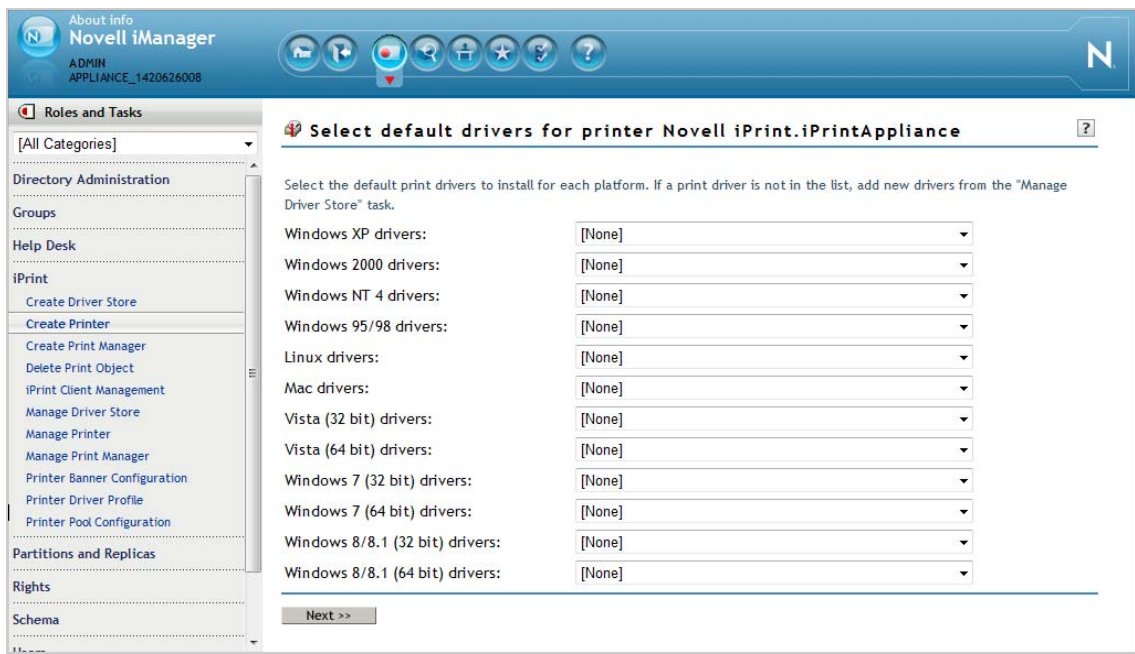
About info
Novell iManager
ADMIN
APPLIANCE_1420626008

N

Roles and Tasks

[All Categories]

Directory Administration

Groups

Help Desk

iPrint

Create Driver Store

Create Printer

Create Print Manager

Delete Print Object

iPrint Client Management

Manage Driver Store

Manage Printer

Manage Print Manager

Printer Banner Configuration

Printer Driver Profile

Printer Pool Configuration

Partitions and Replicas

Rights

Schema

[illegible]

Select default drivers for printer Novell iPrint.iPrintAppliance

?

Select the default print drivers to install for each platform. If a print driver is not in the list, add new drivers from the "Manage Driver Store" task.

| | |
|---|---|
| Windows XP drivers: | [None] |
| Windows 2000 drivers: | [None] |
| Windows NT 4 drivers: | [None] |
| Windows 95/98 drivers: | [None] |
| Linux drivers: | [None] |
| Mac drivers: | [None] |
| Vista (32 bit) drivers: | [None] |
| Vista (64 bit) drivers: | [None] |
| Windows 7 (32 bit) drivers: | [None] |
| Windows 7 (64 bit) drivers: | [None] |
| Windows 8/8.1 (32 bit) drivers: | [None] |
| Windows 8/8.1 (64 bit) drivers: | [None] |

Next >>